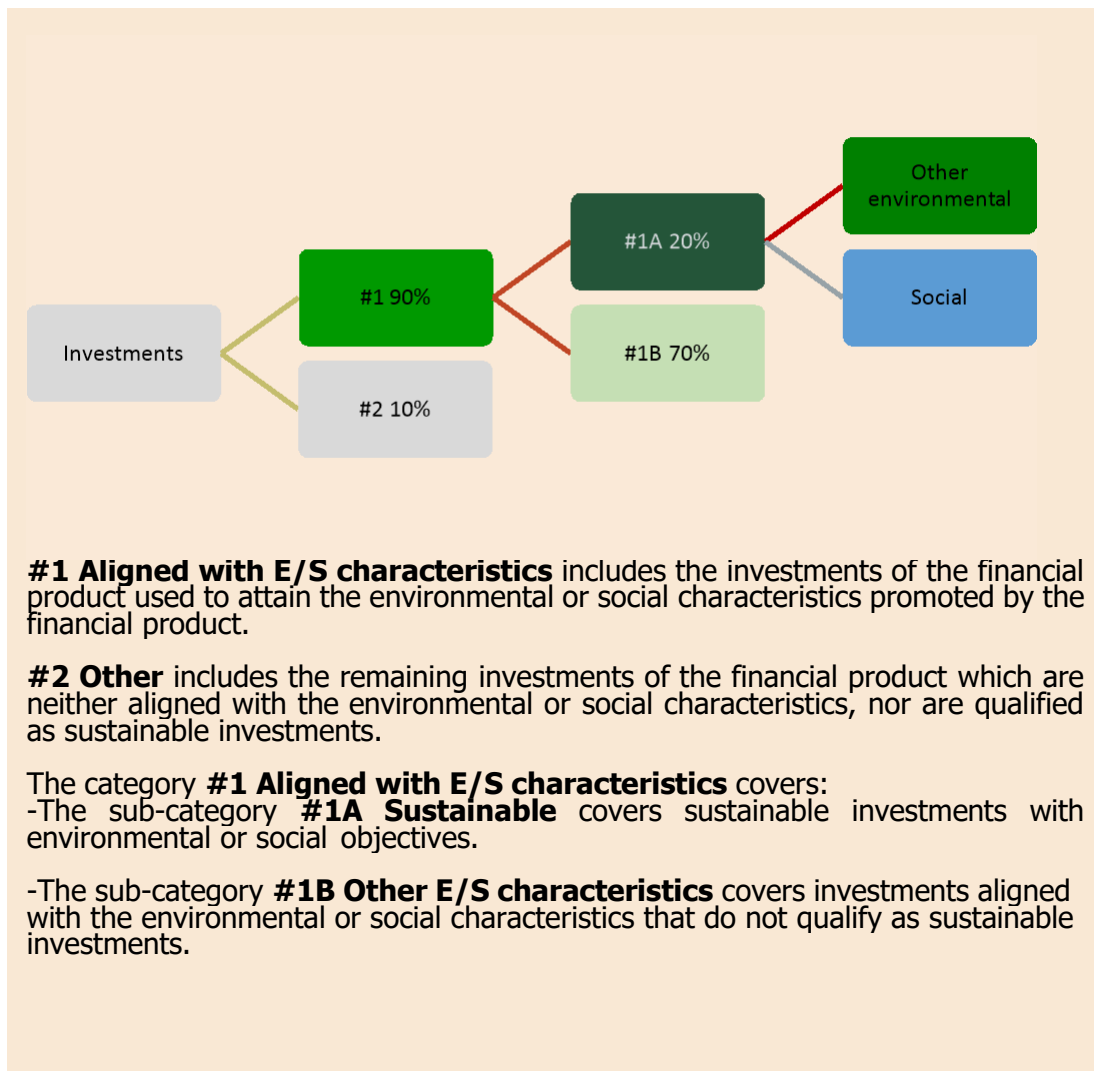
Investments

#1 90%

#2 10%

#1A 20%

#1B 70%

Other environmental

Social

**#1 Aligned with E/S characteristics** includes the investments of the financial product used to attain the environmental or social characteristics promoted by the financial product.

**#2 Other** includes the remaining investments of the financial product which are neither aligned with the environmental or social characteristics, nor are qualified as sustainable investments.

The category **#1 Aligned with E/S characteristics** covers:
-The sub-category **#1A Sustainable** covers sustainable investments with environmental or social objectives.

-The sub-category **#1B Other E/S characteristics** covers investments aligned with the environmental or social characteristics that do not qualify as sustainable investments.